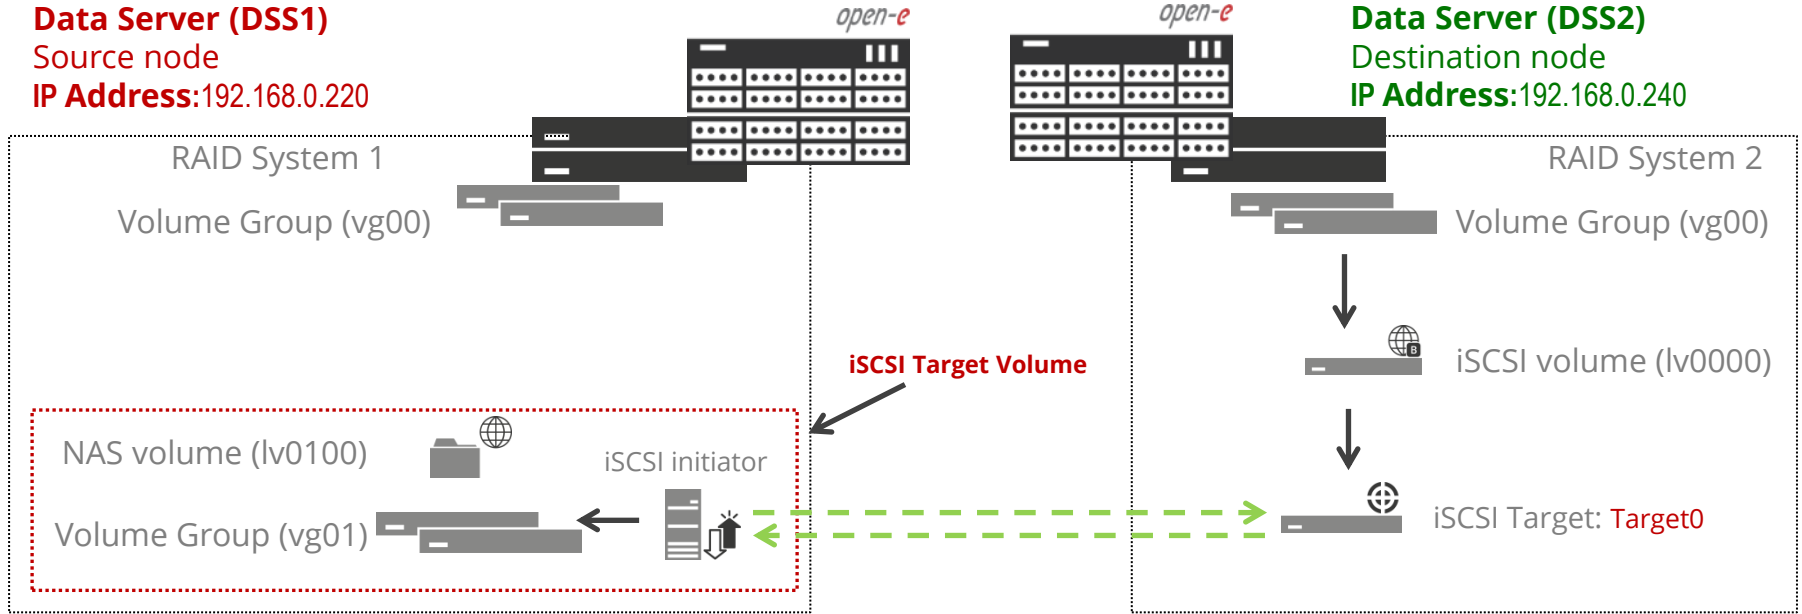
Data Server (DSS1)
Source node
IP Address:192.168.0.220

open-e

open-e

Data Server (DSS2)
Destination node
IP Address:192.168.0.240

RAID System 1

Volume Group (vg00)

RAID System 2

Volume Group (vg00)

iSCSI Target Volume

iSCSI volume (lv0000)

NAS volume (lv0100)

iSCSI initiator

Volume Group (vg01)

iSCSI Target: Target0